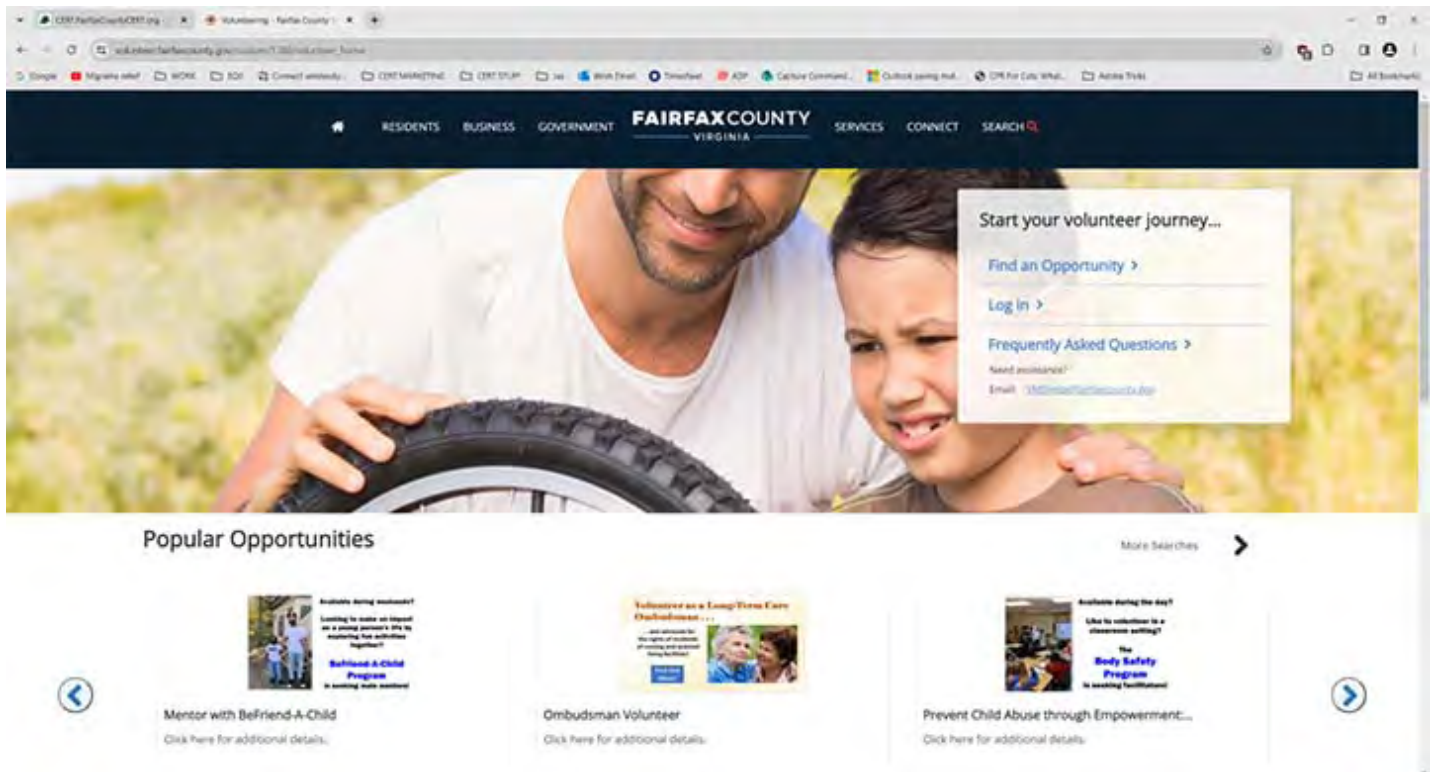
CERT.FairfaxCountyCERT.org | Volunteering - Fairfax County

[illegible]

Google | Migraine relief | WORK | EOI | Connect wirelessly... | CERT MARKETING | CERT STUFF | ws | Work Email | Timesheet | ADP | Capture Command... | Outlook saving mul... | CPR For Cats: What... | Adobe Tricks | All Bookmarks

RESIDENTS BUSINESS GOVERNMENT FAIRFAXCOUNTY VIRGINIA SERVICES CONNECT SEARCH

Start your volunteer journey...

Find an Opportunity >

Log in >

Frequently Asked Questions >

Need assistance?

Email: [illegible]

Popular Opportunities

More Searches

Available during weekends?

Looking to make an impact on a young person's life by mentoring fun activities together?

BeFriend-A-Child Program

is seeking male mentors!

Mentor with BeFriend-A-Child

Click here for additional details.

Volunteer as a Long-Term Care Ombudsman...

...and advocate for the rights of residents of nursing and assisted living facilities!

Find Out More!

Ombudsman Volunteer

Click here for additional details.

Available during the day?

Like to volunteer in a classroom setting?

The Body Safety Program

is seeking facilitators!

Prevent Child Abuse through Empowerment:...

Click here for additional details.